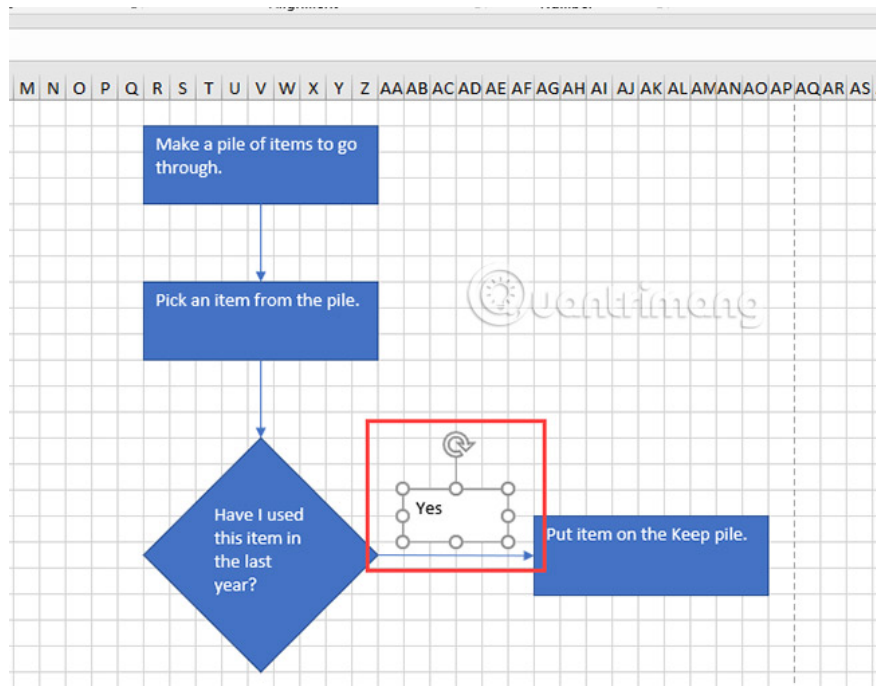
| M | N | O | P | Q | R | S | T | U | V | W | X | Y | Z | AA | AB | AC | AD | AE | AF | AG | AH | AI | AJ | AK | AL | AM | AN | AO | AP | AQ | AR | AS |
|---|---|---|---|---|---|---|---|---|---|---|---|---|---|---|---|---|---|---|---|---|---|---|---|---|---|---|---|---|---|---|---|---|

Make a pile of items to go through.

Pick an item from the pile.

Quantrimang

Have I used this item in the last year?

Yes

Put item on the Keep pile.